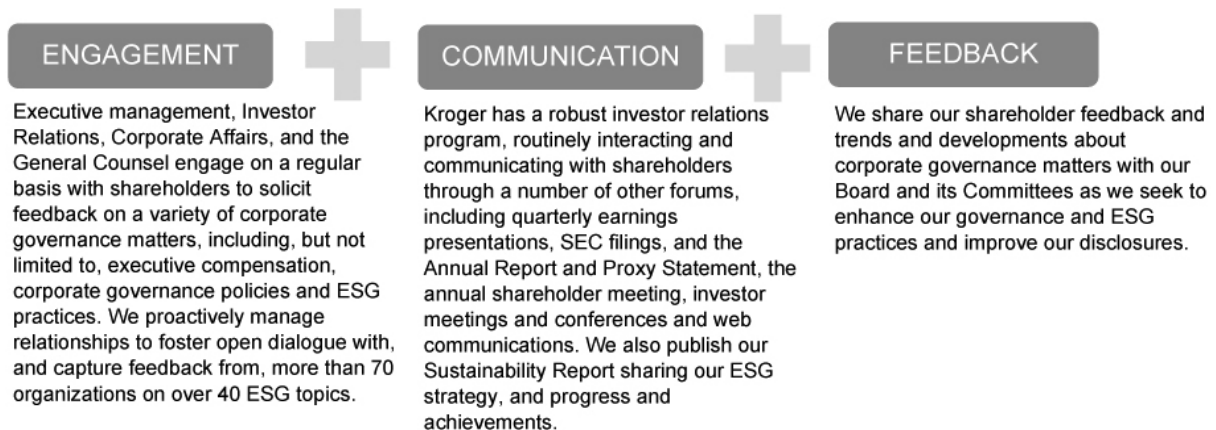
ENGAGEMENT

Executive management, Investor Relations, Corporate Affairs, and the General Counsel engage on a regular basis with shareholders to solicit feedback on a variety of corporate governance matters, including, but not limited to, executive compensation, corporate governance policies and ESG practices. We proactively manage relationships to foster open dialogue with, and capture feedback from, more than 70 organizations on over 40 ESG topics.

COMMUNICATION

Kroger has a robust investor relations program, routinely interacting and communicating with shareholders through a number of other forums, including quarterly earnings presentations, SEC filings, and the Annual Report and Proxy Statement, the annual shareholder meeting, investor meetings and conferences and web communications. We also publish our Sustainability Report sharing our ESG strategy, and progress and achievements.

FEEDBACK

We share our shareholder feedback and trends and developments about corporate governance matters with our Board and its Committees as we seek to enhance our governance and ESG practices and improve our disclosures.